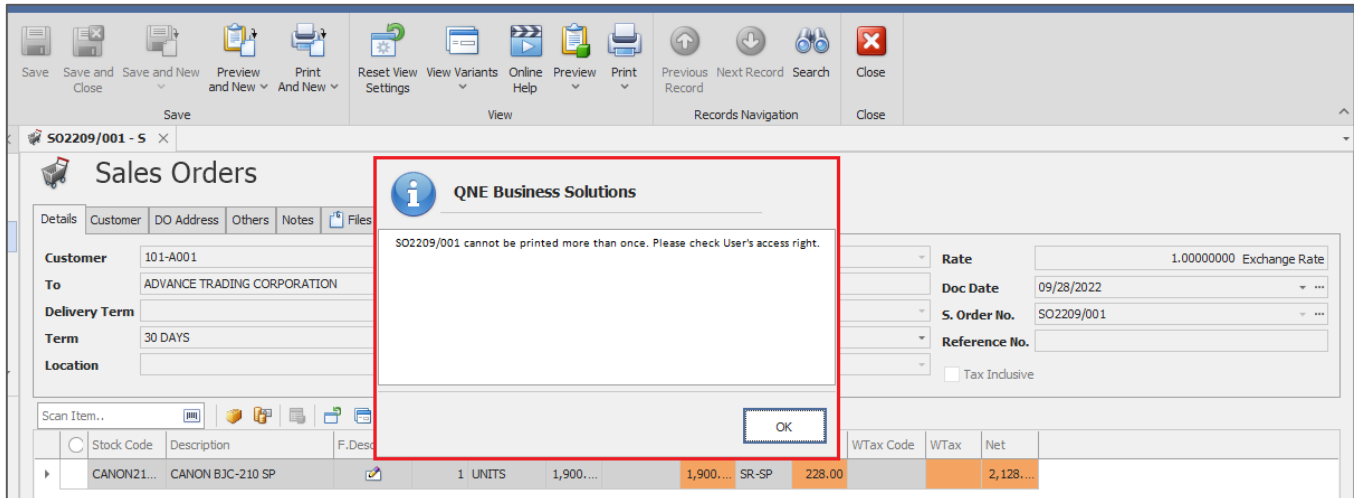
Save Save and Close Save and New Preview and New Print And New
Save
Reset View Settings View Variants Online Help Preview Print
View
Previous Record Next Record Search
Records Navigation
Close
Close

SO2209/001 - S

Sales Orders

Details Customer DO Address Others Notes Files

Customer 101-A001
To ADVANCE TRADING CORPORATION
Delivery Term
Term 30 DAYS
Location

Rate 1.00000000 Exchange Rate
Doc Date 09/28/2022
S. Order No. SO2209/001
Reference No.
Tax Inclusive

QNE Business Solutions

SO2209/001 cannot be printed more than once. Please check User's access right.

OK

Scan Item..

| | Stock Code | Description | F.Desc | | | | | | | | WTax Code | WTax | Net |
|---|---|---|---|---|---|---|---|---|---|---|---|---|---|
| | CANON21... | CANON BJC-210 SP | | 1 | UNITS | 1,900.... | | 1,900.... | SR-SP | 228.00 | | | 2,128.... |